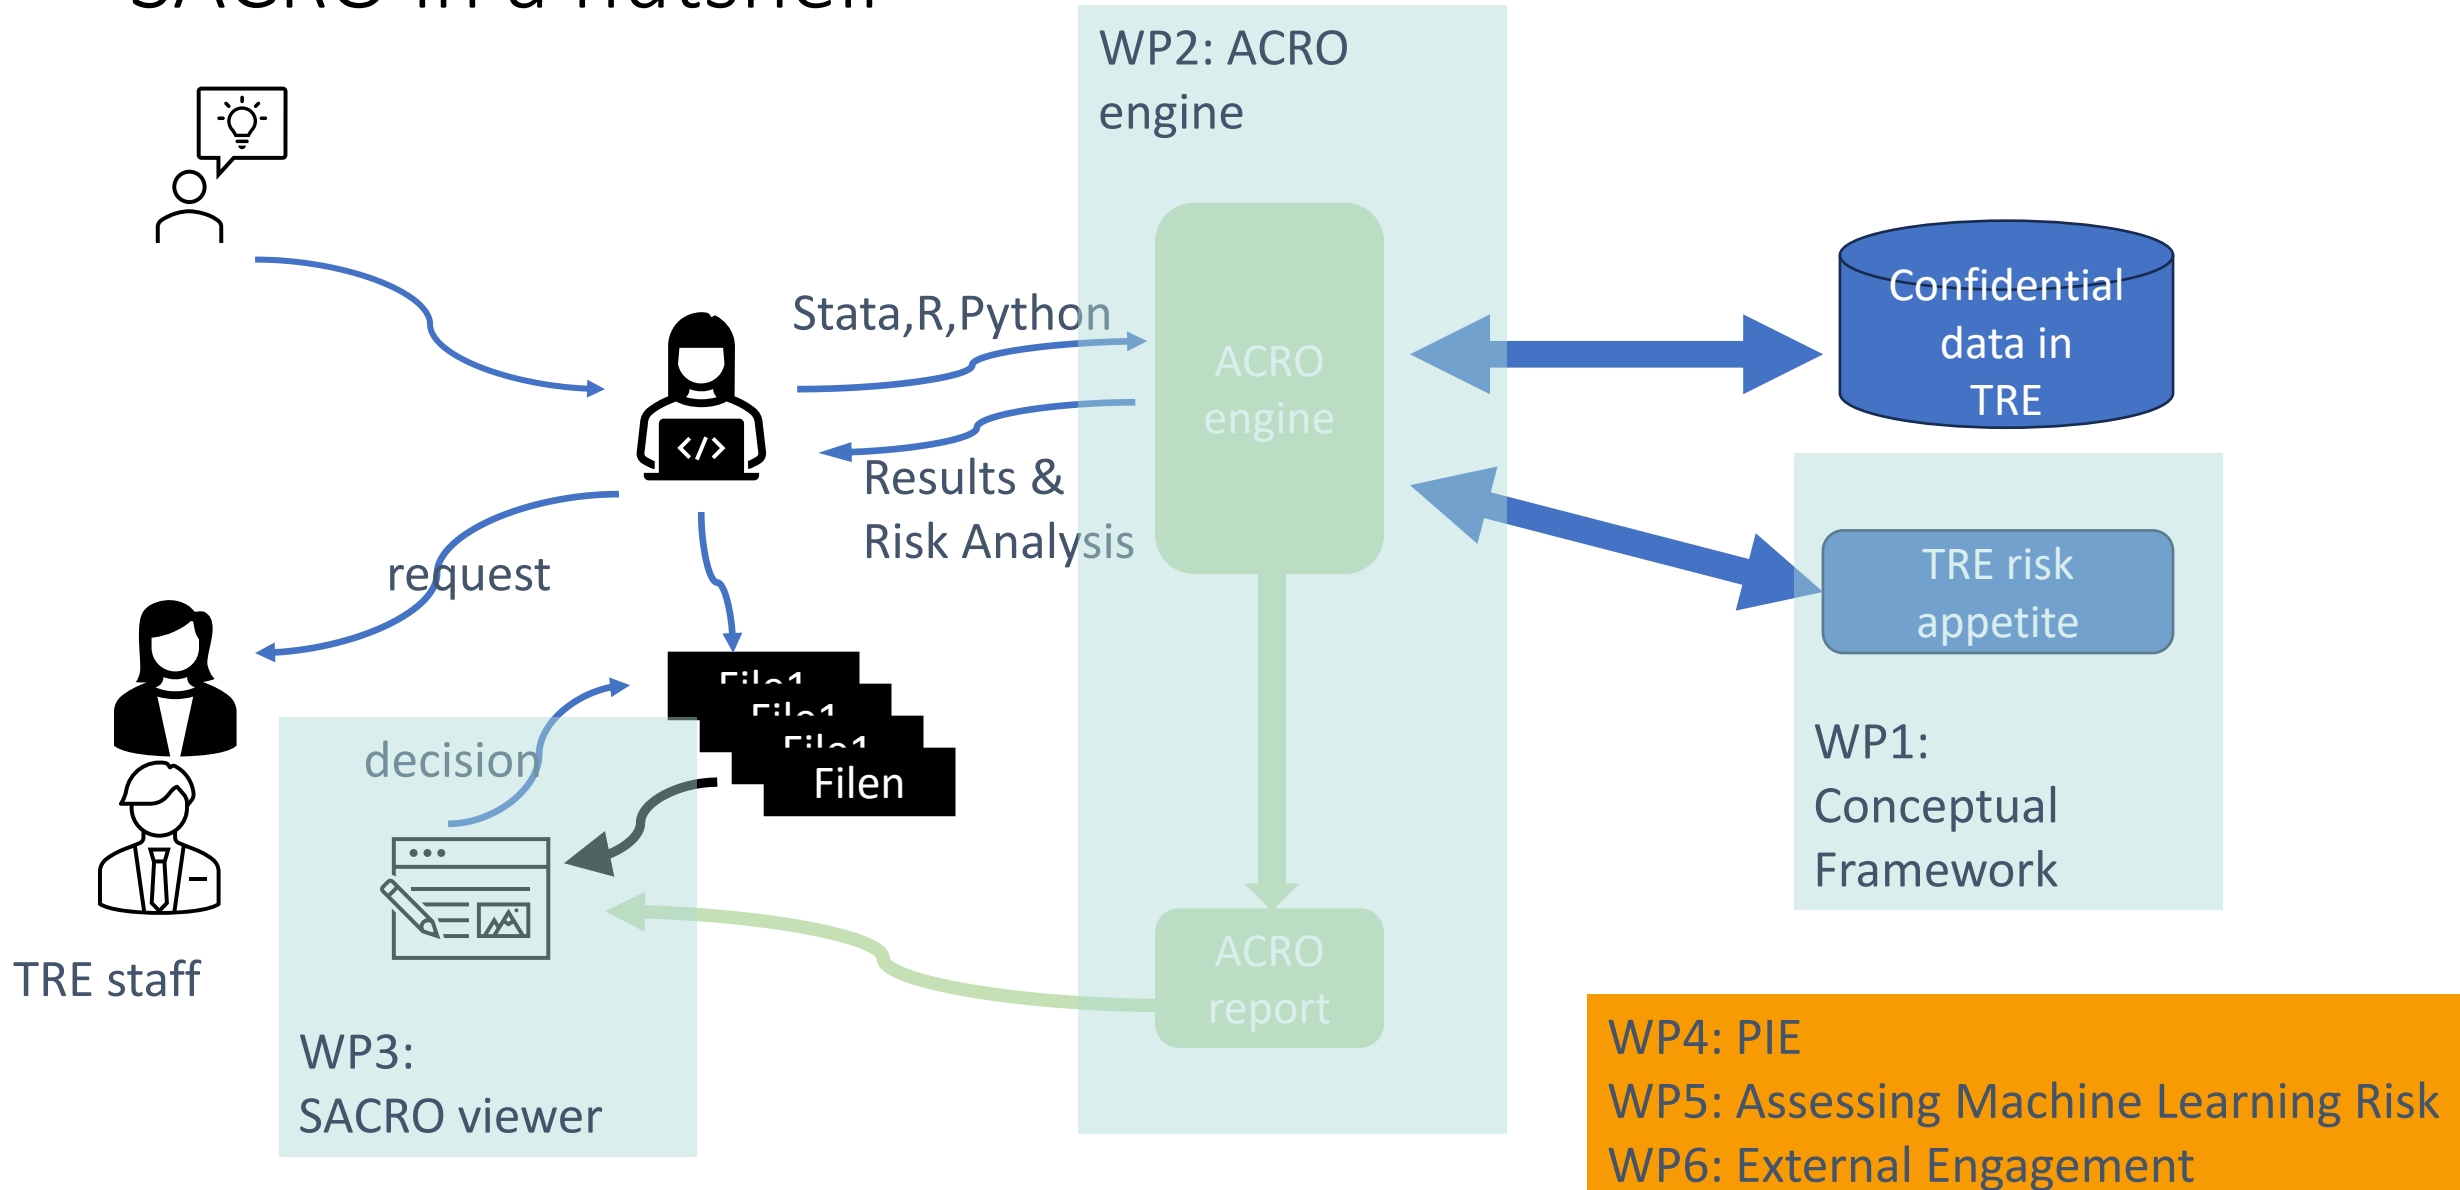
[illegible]

WP2: ACRO engine

Stata,R,Python

ACRO engine

Confidential data in TRE

Results & Risk Analysis

request

TRE risk appetite

File1

File1

File1

Filen

decision

WP1: Conceptual Framework

TRE staff

ACRO report

WP3: SACRO viewer

WP4: PIE
WP5: Assessing Machine Learning Risk
WP6: External Engagement